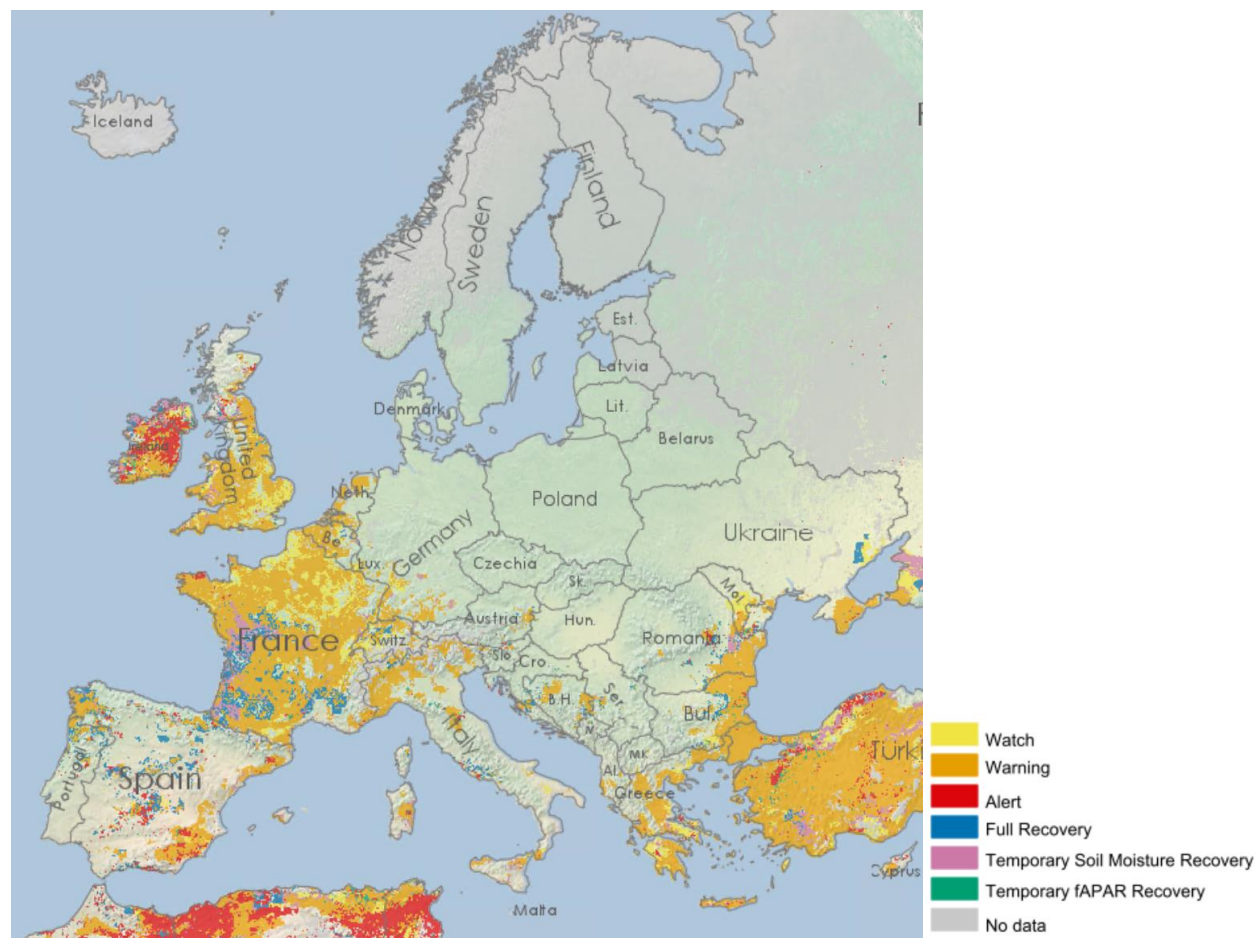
Iceland
Norway
Sweden
Finland
Est.
Latvia
Lit.
Denmark
United Kingdom
Ireland
Belarus
Neth.
Poland
Be
Germany
Ukraine
Lux
Czechia
Sk.
Mol.
France
Switz
Austria
Hun.
Romania
Slo
Cro
B.H.
Ser.
Bul.
Italy
Portugal
Spain
Al.
MK
Greece
Turk
Cyprus
Malta

Watch
Warning
Alert
Full Recovery
Temporary Soil Moisture Recovery
Temporary fAPAR Recovery
No data